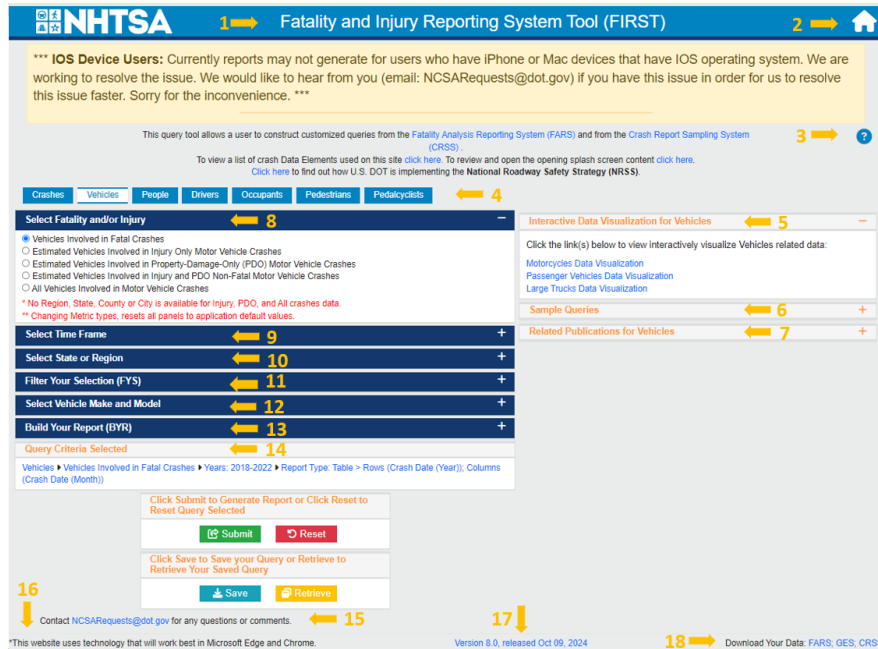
NHTSA 1 Fatality and Injury Reporting System Tool (FIRST) 2

*** IOS Device Users: Currently reports may not generate for users who have iPhone or Mac devices that have IOS operating system. We are working to resolve the issue. We would like to hear from you (email: NCSARequests@dot.gov) if you have this issue in order for us to resolve this issue faster. Sorry for the inconvenience. ***

This query tool allows a user to construct customized queries from the Fatality Analysis Reporting System (FARS) and from the Crash Report Sampling System (CRSS).
To view a list of crash Data Elements used on this site click here. To review and open the opening splash screen content click here.
Click here to find out how U.S. DOT is implementing the National Roadway Safety Strategy (NRSS).

3 ?

Crashes | Vehicles | People | Drivers | Occupants | Pedestrians | Pedalcyclists 4

Select Fatality and/or Injury 8 −

Vehicles Involved in Fatal Crashes
Estimated Vehicles Involved in Injury Only Motor Vehicle Crashes
Estimated Vehicles Involved in Property-Damage-Only (PDO) Motor Vehicle Crashes
Estimated Vehicles Involved in Injury and PDO Non-Fatal Motor Vehicle Crashes
All Vehicles Involved in Motor Vehicle Crashes

* No Region, State, County or City is available for Injury, PDO, and All crashes data.
** Changing Metric types, resets all panels to application default values.

Select Time Frame 9 +

Select State or Region 10 +

Filter Your Selection (FYS) 11 +

Select Vehicle Make and Model 12 +

Build Your Report (BYR) 13 +

Query Criteria Selected 14

Vehicles ▸ Vehicles Involved in Fatal Crashes ▸ Years: 2018-2022 ▸ Report Type: Table > Rows (Crash Date (Year)); Columns (Crash Date (Month))

Interactive Data Visualization for Vehicles 5 −

Click the link(s) below to view interactively visualize Vehicles related data:

Motorcycles Data Visualization
Passenger Vehicles Data Visualization
Large Trucks Data Visualization

Sample Queries 6 +

Related Publications for Vehicles 7 +

Click Submit to Generate Report or Click Reset to Reset Query Selected

Submit Reset

Click Save to Save your Query or Retrieve to Retrieve Your Saved Query

Save Retrieve

16

Contact NCSARequests@dot.gov for any questions or comments. 15

17

*This website uses technology that will work best in Microsoft Edge and Chrome.

Version 8.0, released Oct 09, 2024

18 Download Your Data: FARS; GES; CRS